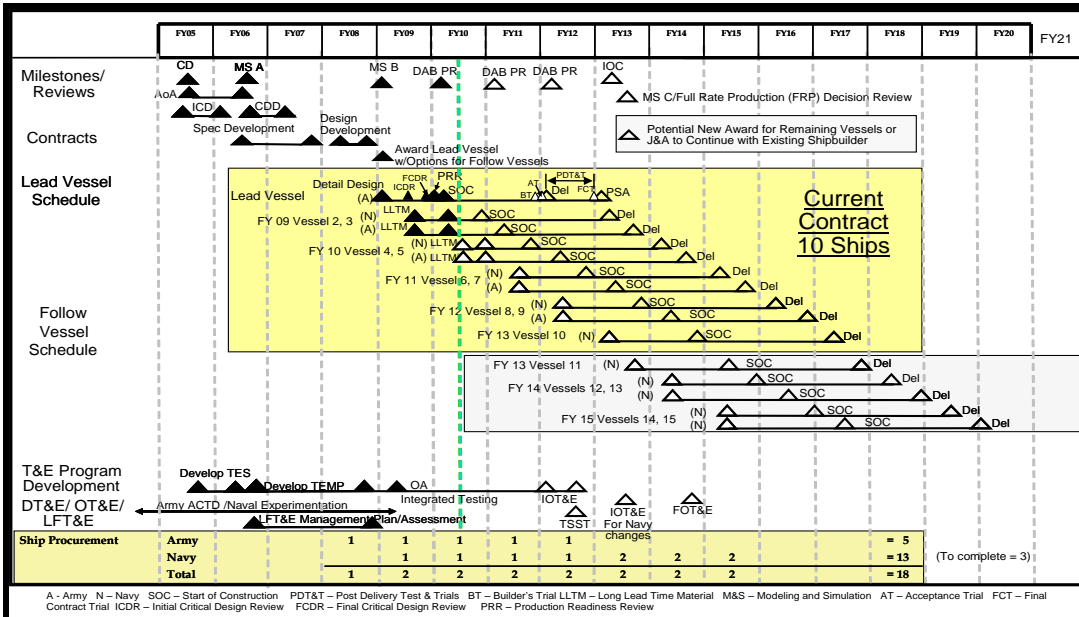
FY05 FY06 FY07 FY08 FY09 FY10 FY11 FY12 FY13 FY14 FY15 FY16 FY17 FY18 FY19 FY20 FY21

Milestones/ Reviews
CD
MS A
MS B
DAB PR
DAB PR
DAB PR
IOC
AoA
ICD
CDD
MS C/Full Rate Production (FRP) Decision Review

Contracts
Spec Development
Design Development
Award Lead Vessel w/Options for Follow Vessels
Potential New Award for Remaining Vessels or J&A to Continue with Existing Shipbuilder

Lead Vessel Schedule
Lead Vessel
Detail Design (A)
FCDR
ICDR
PRR
SOC
PDT&T
AT
BT
Del
FCT
PSA

Current Contract 10 Ships

Follow Vessel Schedule
FY 09 Vessel 2, 3 (N) LLTM (A) LLTM SOC SOC Del Del
FY 10 Vessel 4, 5 (N) LLTM (A) LLTM SOC SOC Del Del
FY 11 Vessel 6, 7 (N) (A) SOC SOC Del Del
FY 12 Vessel 8, 9 (N) (A) SOC SOC Del Del
FY 13 Vessel 10 (N) SOC Del
FY 13 Vessel 11 (N) SOC Del
FY 14 Vessels 12, 13 (N) (N) SOC SOC Del Del
FY 15 Vessels 14, 15 (N) (N) SOC SOC Del Del

T&E Program Development
Develop TES
Develop TEMP
OA
Integrated Testing
DT&E/ OT&E/ LFT&E
Army ACTD /Naval Experimentation
LFT&E Management Plan/Assessment
IOT&E
TSST
IOT&E For Navy changes
FOT&E

| Ship Procurement | | | | | | | | | | | | | | | | | |
|---|---|---|---|---|---|---|---|---|---|---|---|---|---|---|---|---|---|
| Army | | | 1 | 1 | 1 | 1 | 1 | | | | | | = 5 | | | | |
| Navy | | | | 1 | 1 | 1 | 1 | 2 | 2 | 2 | | | = 13 | (To complete = 3) | | | |
| Total | | | 1 | 2 | 2 | 2 | 2 | 2 | 2 | 2 | | | = 18 | | | | |

A - Army N – Navy SOC – Start of Construction PDT&T – Post Delivery Test & Trials BT – Builder’s Trial LLTM – Long Lead Time Material M&S – Modeling and Simulation AT – Acceptance Trial FCT – Final Contract Trial ICDR – Initial Critical Design Review FCDR – Final Critical Design Review PRR – Production Readiness Review